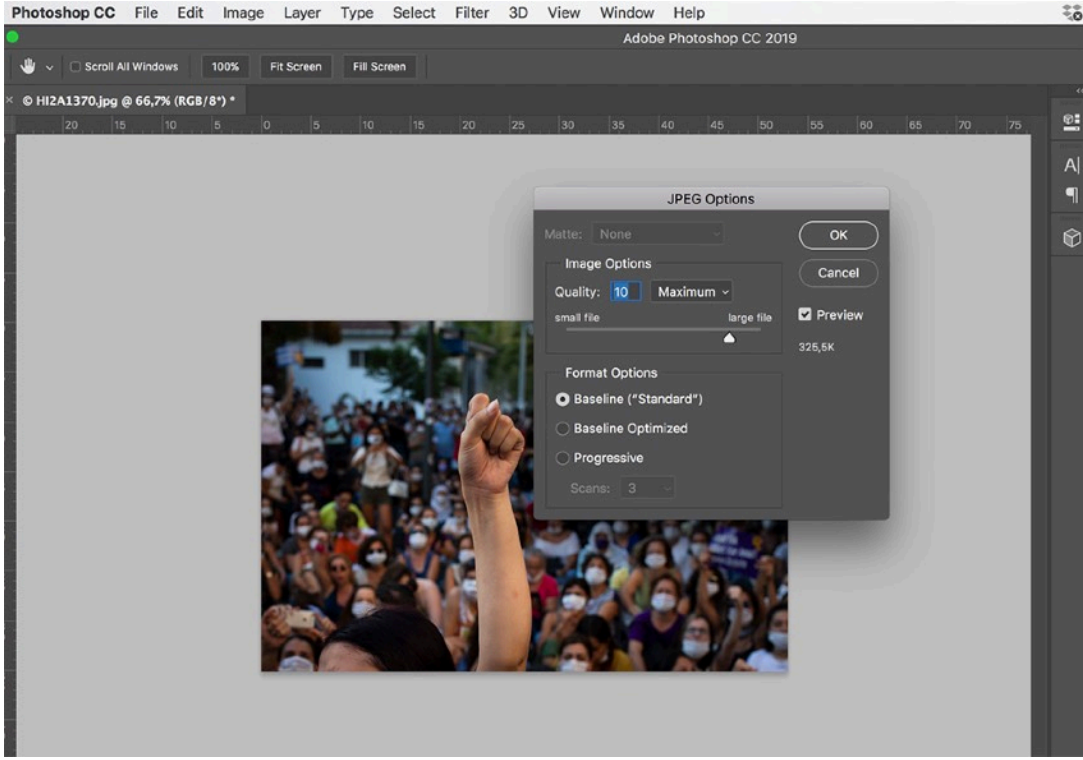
Photoshop CC File Edit Image Layer Type Select Filter 3D View Window Help

Adobe Photoshop CC 2019

Scroll All Windows 100% Fit Screen Fill Screen

© HI2A1370.jpg @ 66,7% (RGB/8*) *

20 15 10 5 0 5 10 15 20 25 30 35 40 45 50 55 60 65 70 75

JPEG Options

Matte: None

OK

Cancel

Image Options

Quality: 10 Maximum

small file large file

Preview

325,5K

Format Options

Baseline ("Standard")

Baseline Optimized

Progressive

Scans: 3